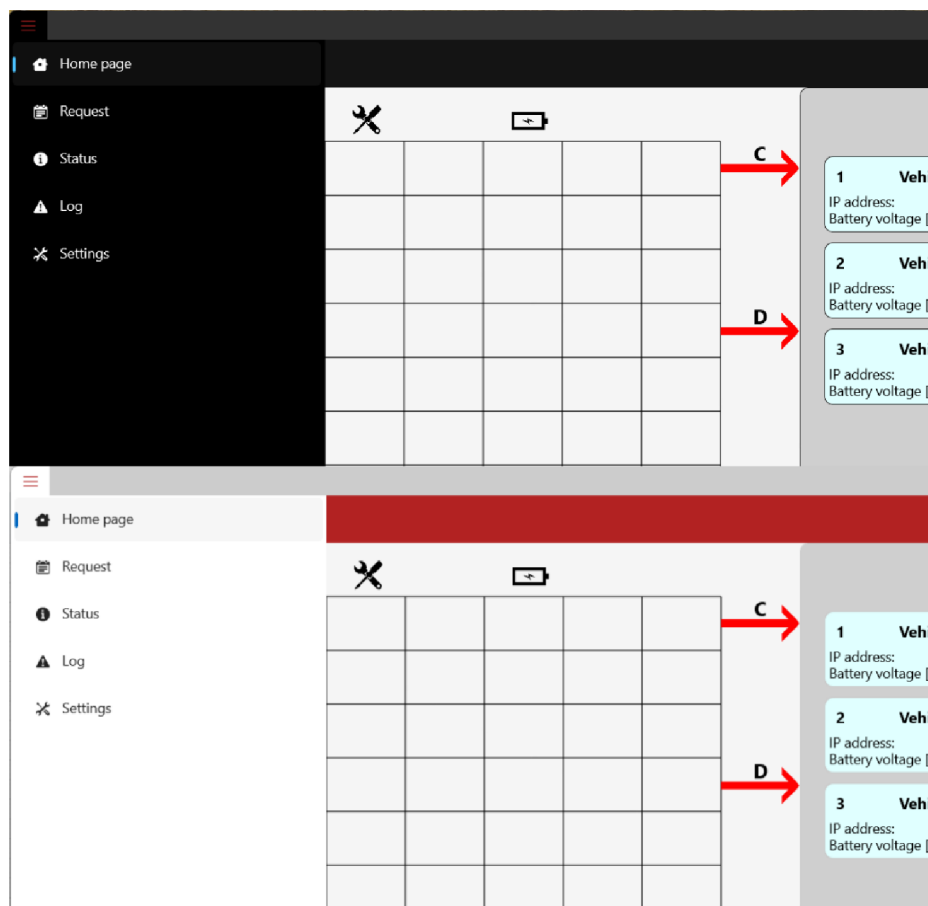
Home page
Request
Status
Log
Settings

C
D

1 Vehi
IP address:
Battery voltage [

2 Vehi
IP address:
Battery voltage [

3 Vehi
IP address:
Battery voltage [

Home page
Request
Status
Log
Settings

C
D

1 Vehi
IP address:
Battery voltage [

2 Vehi
IP address:
Battery voltage [

3 Vehi
IP address:
Battery voltage [